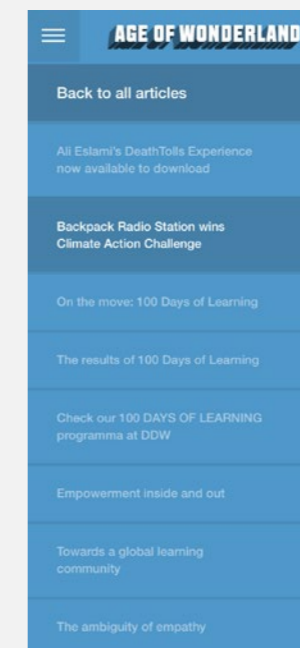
AGE OF WONDERLAND

Back to all articles

Ali Eslami's DeathTolls Experience now available to download

Backpack Radio Station wins Climate Action Challenge

On the move: 100 Days of Learning

The results of 100 Days of Learning

Check our 100 DAYS OF LEARNING programma at DDW

Empowerment inside and out

Towards a global learning community

The ambiguity of empathy